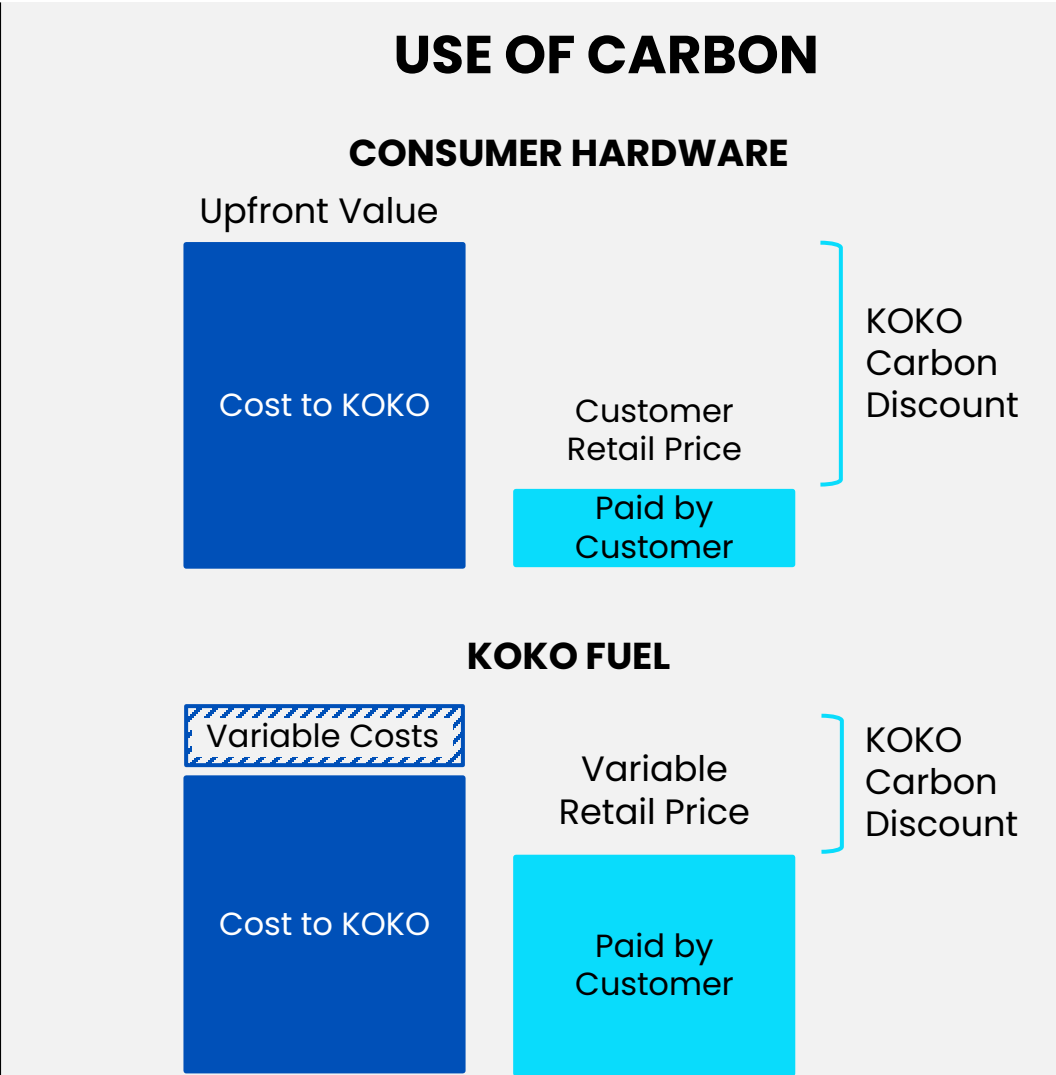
USE OF CARBON

CONSUMER HARDWARE

Upfront Value

Cost to KOKO

Customer Retail Price

Paid by Customer

KOKO Carbon Discount

KOKO FUEL

Variable Costs

Cost to KOKO

Variable Retail Price

Paid by Customer

KOKO Carbon Discount